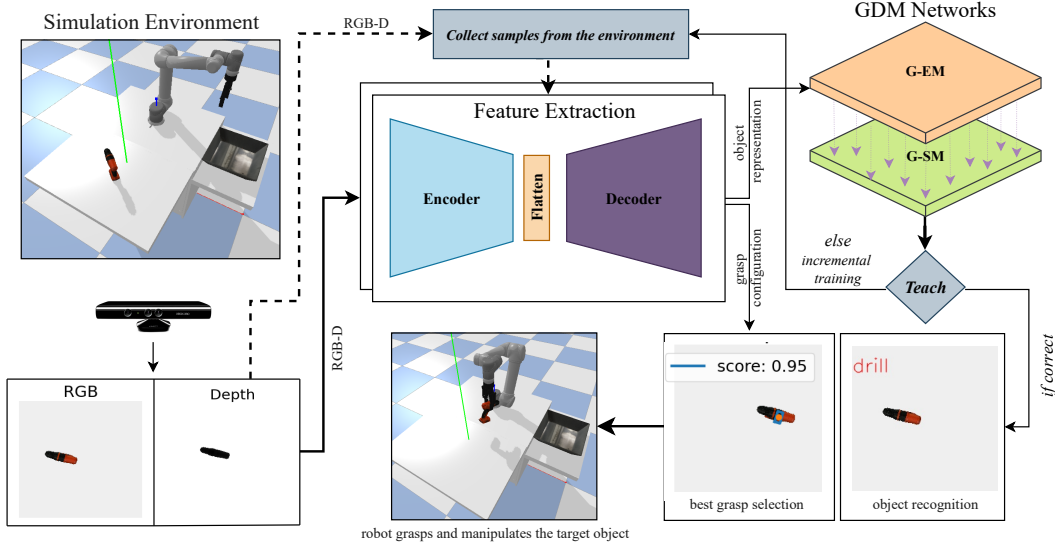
Simulation Environment

RGB-D

Collect samples from the environment

GDM Networks

G-EM

G-SM

Feature Extraction

Encoder

Flatten

Decoder

object representation

grasp configuration

else incremental training

Teach

if correct

RGB-D

RGB

Depth

score: 0.95

drill

best grasp selection

object recognition

robot grasps and manipulates the target object